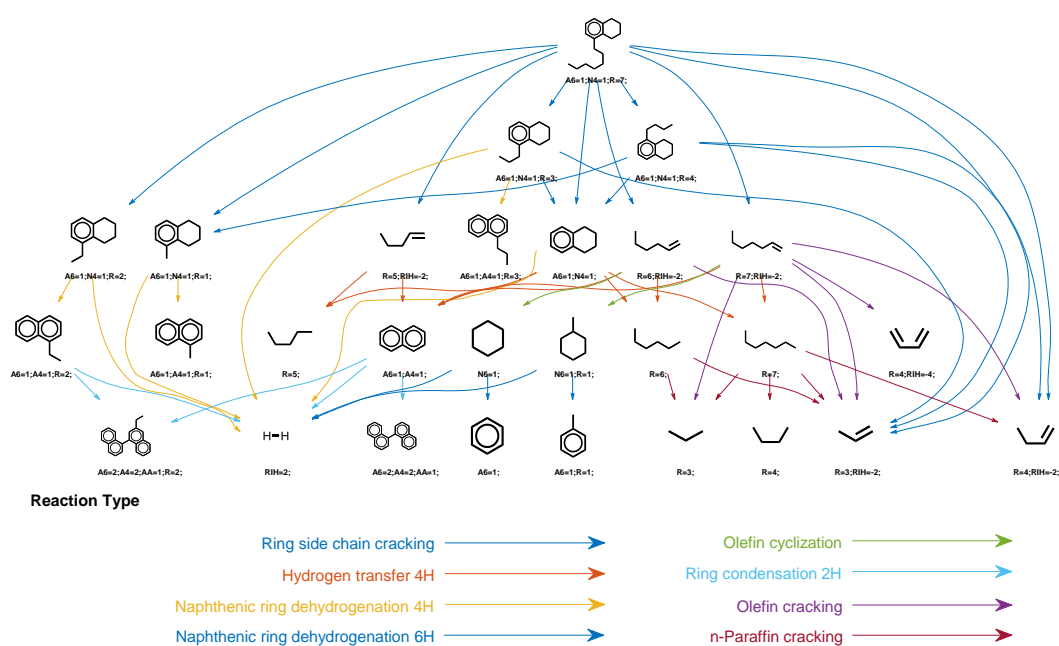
A6=1;N4=1;R=7;

A6=1;N4=1;R=3;

A6=1;N4=1;R=4;

A6=1;N4=1;R=2;

A6=1;N4=1;R=1;

R=5;RIH=-2;

A6=1;A4=1;R=3;

A6=1;N4=1;

R=6;RIH=-2;

R=7;RIH=-2;

A6=1;A4=1;R=2;

A6=1;A4=1;R=1;

R=5;

A6=1;A4=1;

N6=1;

N6=1;R=1;

R=6;

R=7;

R=4;RIH=-4;

A6=2;A4=2;AA=1;R=2;

H─H

RIH=2;

A6=2;A4=2;AA=1;

A6=1;

A6=1;R=1;

R=3;

R=4;

R=3;RIH=-2;

R=4;RIH=-2;

Reaction Type

Ring side chain cracking

Hydrogen transfer 4H

Naphthenic ring dehydrogenation 4H

Naphthenic ring dehydrogenation 6H

Olefin cyclization

Ring condensation 2H

Olefin cracking

n-Paraffin cracking